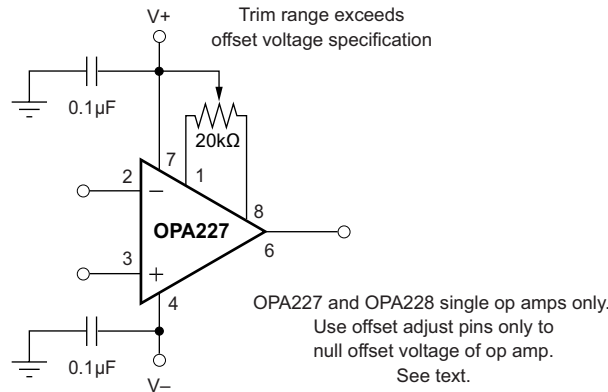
V+

Trim range exceeds offset voltage specification

0.1μF

20kΩ

7

1

2

−

8

OPA227

6

3

+

4

0.1μF

V−

OPA227 and OPA228 single op amps only. Use offset adjust pins only to null offset voltage of op amp. See text.